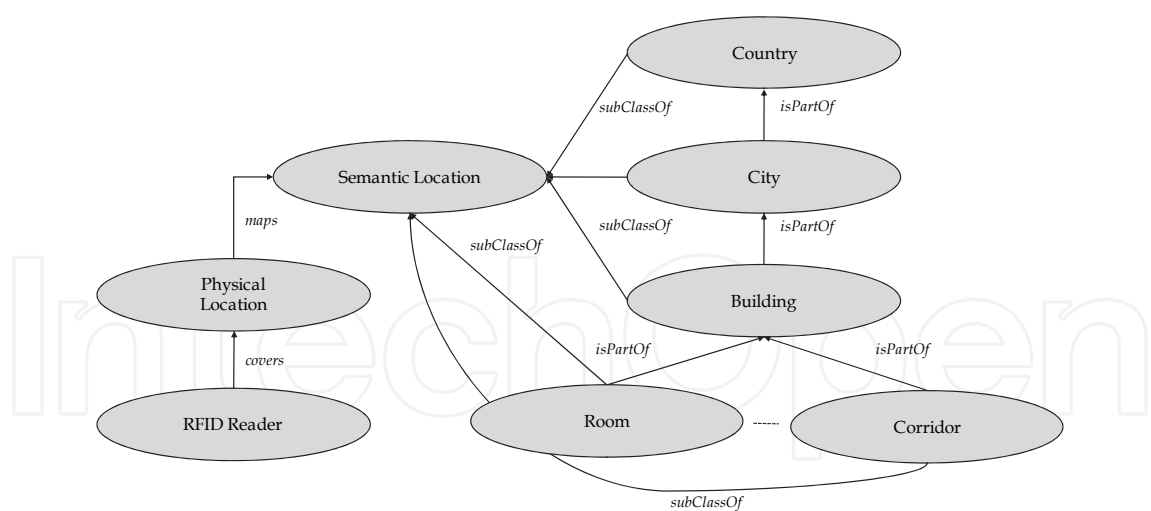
Country

subClassOf

isPartOf

Semantic Location

City

maps

subClassOf

subClassOf

isPartOf

Physical Location

Building

covers

isPartOf

isPartOf

RFID Reader

Room

Corridor

subClassOf

IntechOpen